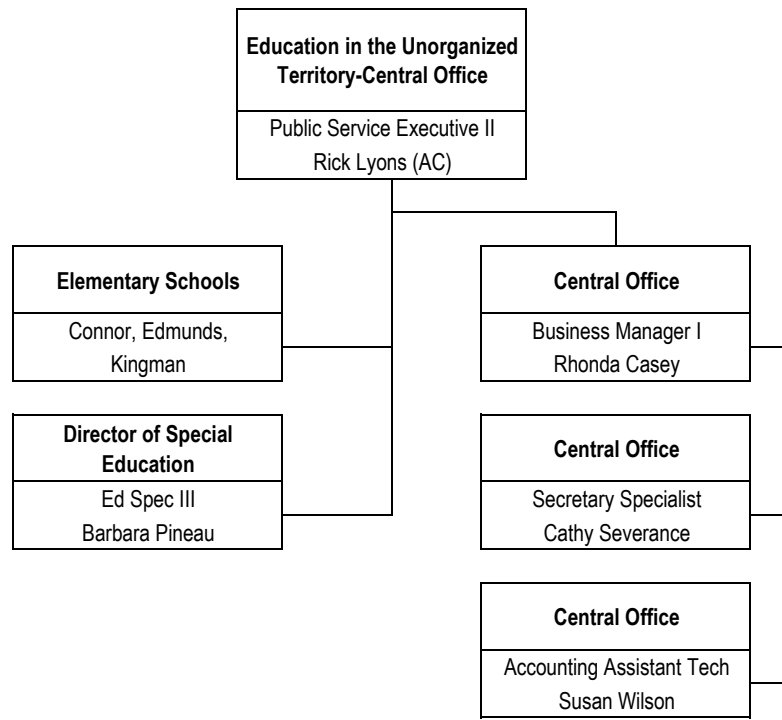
Education in the Unorganized Territory-Central Office
Public Service Executive II
Rick Lyons (AC)

Elementary Schools
Connor, Edmunds, Kingman

Director of Special Education
Ed Spec III
Barbara Pineau

Central Office
Business Manager I
Rhonda Casey

Central Office
Secretary Specialist
Cathy Severance

Central Office
Accounting Assistant Tech
Susan Wilson